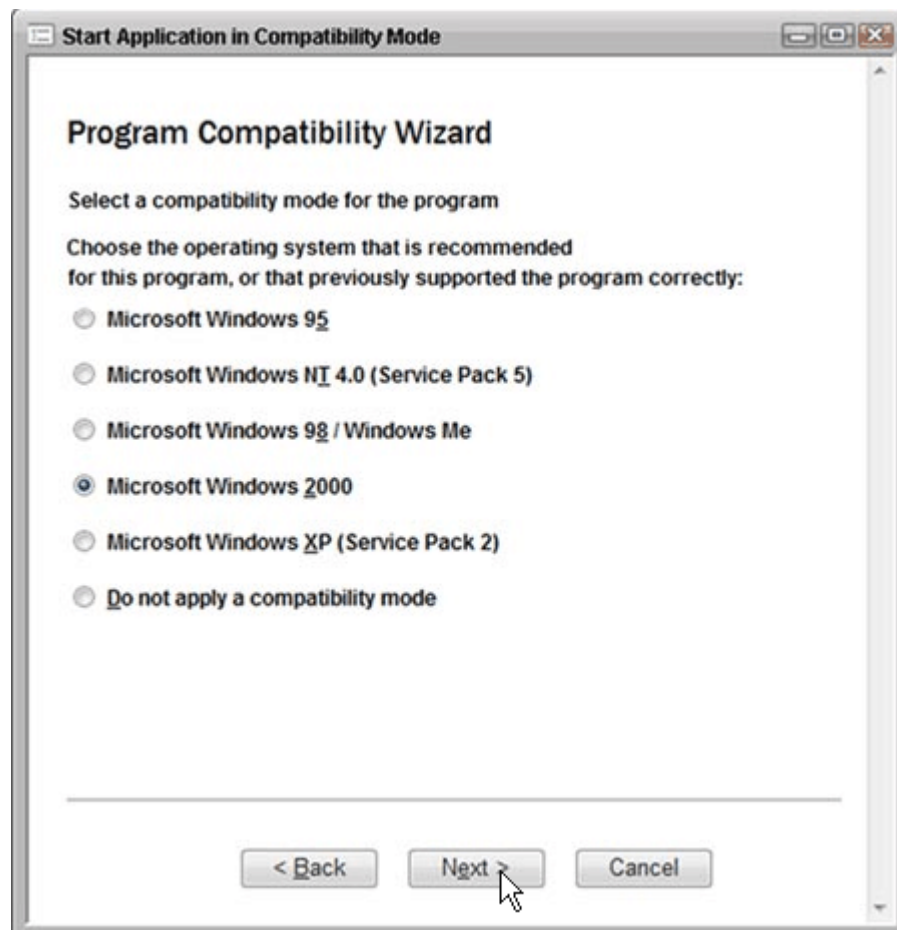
Start Application in Compatibility Mode

Program Compatibility Wizard

Select a compatibility mode for the program

Choose the operating system that is recommended for this program, or that previously supported the program correctly:

Microsoft Windows 95

Microsoft Windows NT 4.0 (Service Pack 5)

Microsoft Windows 98 / Windows Me

Microsoft Windows 2000

Microsoft Windows XP (Service Pack 2)

Do not apply a compatibility mode

< Back

Next >

Cancel